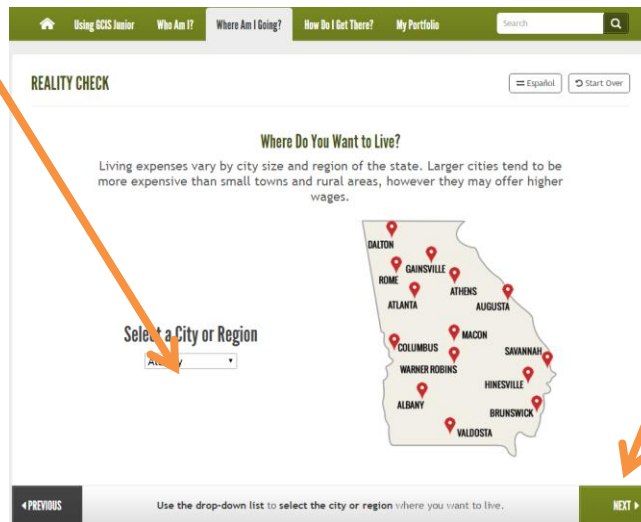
Using GCIS Junior | Who Am I? | Where Am I Going? | How Do I Get There? | My Portfolio

Search

REALITY CHECK

Español | Start Over

Where Do You Want to Live?

Living expenses vary by city size and region of the state. Larger cities tend to be more expensive than small towns and rural areas, however they may offer higher wages.

Select a City or Region

At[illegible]y

DALTON
GAINSVILLE
ROME
ATHENS
ATLANTA
AUGUSTA
MACON
COLUMBUS
SAVANNAH
WARNER ROBINS
HINESVILLE
ALBANY
BRUNSWICK
VALDOSTA

PREVIOUS

Use the drop-down list to select the city or region where you want to live.

NEXT